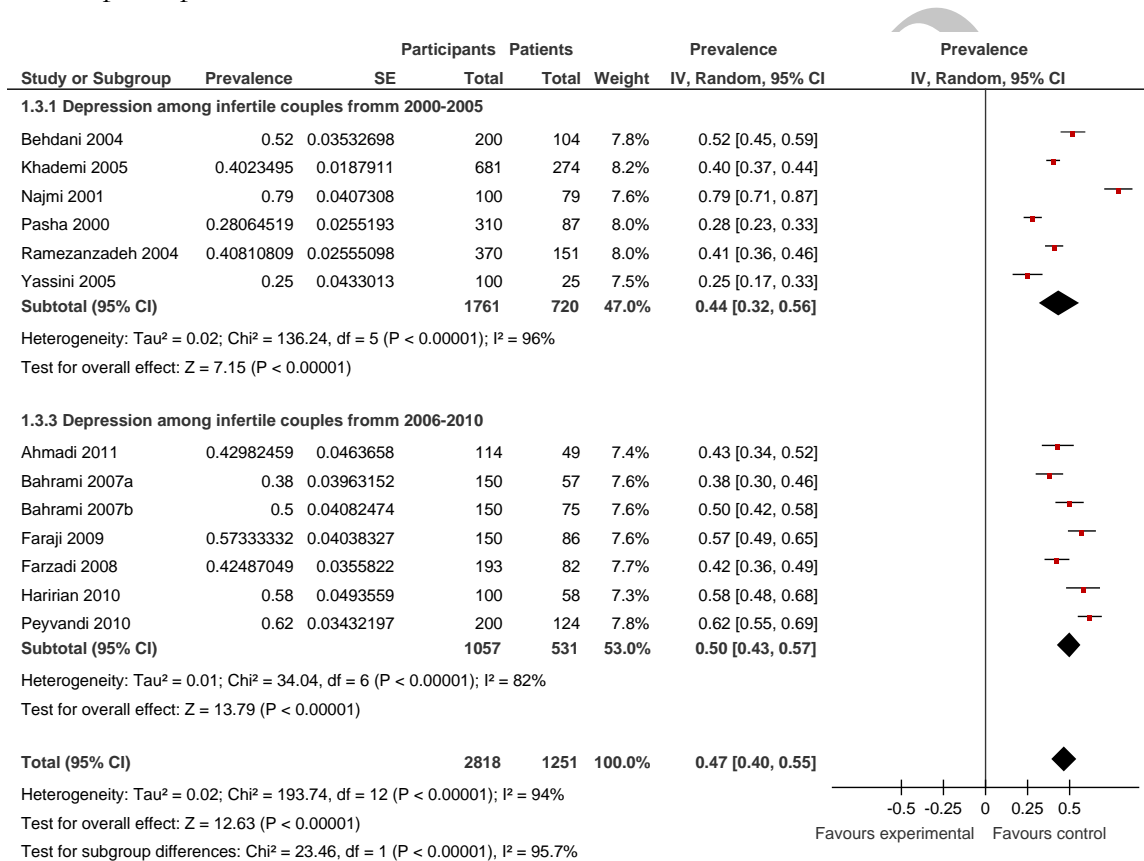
| Study or Subgroup | Prevalence | SE | Participants Total | Patients Total | Weight | Prevalence IV, Random, 95% CI |
|---|---|---|---|---|---|---|
| **1.3.1 Depression among infertile couples fromm 2000-2005** | | | | | | |
| Behdani 2004 | 0.52 | 0.03532698 | 200 | 104 | 7.8% | 0.52 [0.45, 0.59] |
| Khademi 2005 | 0.4023495 | 0.0187911 | 681 | 274 | 8.2% | 0.40 [0.37, 0.44] |
| Najmi 2001 | 0.79 | 0.0407308 | 100 | 79 | 7.6% | 0.79 [0.71, 0.87] |
| Pasha 2000 | 0.28064519 | 0.0255193 | 310 | 87 | 8.0% | 0.28 [0.23, 0.33] |
| Ramezanzadeh 2004 | 0.40810809 | 0.02555098 | 370 | 151 | 8.0% | 0.41 [0.36, 0.46] |
| Yassini 2005 | 0.25 | 0.0433013 | 100 | 25 | 7.5% | 0.25 [0.17, 0.33] |
| **Subtotal (95% CI)** | | | **1761** | **720** | **47.0%** | **0.44 [0.32, 0.56]** |

Heterogeneity: Tau² = 0.02; Chi² = 136.24, df = 5 (P < 0.00001); I² = 96%
Test for overall effect: Z = 7.15 (P < 0.00001)

| Study or Subgroup | Prevalence | SE | Participants Total | Patients Total | Weight | Prevalence IV, Random, 95% CI |
|---|---|---|---|---|---|---|
| **1.3.3 Depression among infertile couples fromm 2006-2010** | | | | | | |
| Ahmadi 2011 | 0.42982459 | 0.0463658 | 114 | 49 | 7.4% | 0.43 [0.34, 0.52] |
| Bahrami 2007a | 0.38 | 0.03963152 | 150 | 57 | 7.6% | 0.38 [0.30, 0.46] |
| Bahrami 2007b | 0.5 | 0.04082474 | 150 | 75 | 7.6% | 0.50 [0.42, 0.58] |
| Faraji 2009 | 0.57333332 | 0.04038327 | 150 | 86 | 7.6% | 0.57 [0.49, 0.65] |
| Farzadi 2008 | 0.42487049 | 0.0355822 | 193 | 82 | 7.7% | 0.42 [0.36, 0.49] |
| Haririan 2010 | 0.58 | 0.0493559 | 100 | 58 | 7.3% | 0.58 [0.48, 0.68] |
| Peyvandi 2010 | 0.62 | 0.03432197 | 200 | 124 | 7.8% | 0.62 [0.55, 0.69] |
| **Subtotal (95% CI)** | | | **1057** | **531** | **53.0%** | **0.50 [0.43, 0.57]** |

Heterogeneity: Tau² = 0.01; Chi² = 34.04, df = 6 (P < 0.00001); I² = 82%
Test for overall effect: Z = 13.79 (P < 0.00001)

**Total (95% CI)** **2818** **1251** **100.0%** **0.47 [0.40, 0.55]**
Heterogeneity: Tau² = 0.02; Chi² = 193.74, df = 12 (P < 0.00001); I² = 94%
Test for overall effect: Z = 12.63 (P < 0.00001)
Test for subgroup differences: Chi² = 23.46, df = 1 (P < 0.00001), I² = 95.7%

Prevalence
IV, Random, 95% CI
-0.5 -0.25 0 0.25 0.5
Favours experimental Favours control